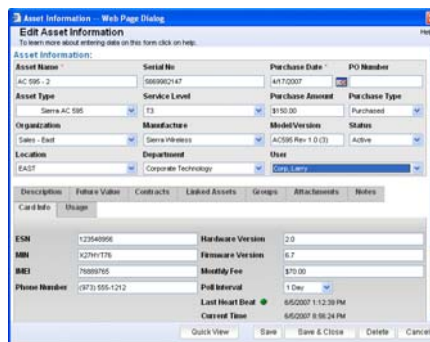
Asset Information -- Web Page Dialog

Edit Asset Information

To learn more about entering data on this form click on help.

Hel

Asset Information:

Asset Name *
AC 595 - 2

Serial No
5669982147

Purchase Date *
4/17/2007

PO Number

Asset Type
Sierra AC 595

Service Level
T3

Purchase Amount
$150.00

Purchase Type
Purchased

Organization
Sales - East

Manufacture
Sierra Wireless

Model/Version
AC595 Rev 1.0 (3)

Status
Active

Location
EAST

Department
Corporate Technology

User
Corp, Larry

Description | Future Value | Contracts | Linked Assets | Groups | Attachments | Notes

Card Info | Usage

ESN
123546956

MIN
X27HYT76

IMEI
76889765

Phone Number
(973) 555-1212

Hardware Version
2.0

Firmware Version
6.7

Monthly Fee
$70.00

Poll Interval
1 Day

Last Heart Beat
6/5/2007 1:12:39 PM

Current Time
6/5/2007 8:56:24 PM

Quick View | Save | Save & Close | Delete | Cancel